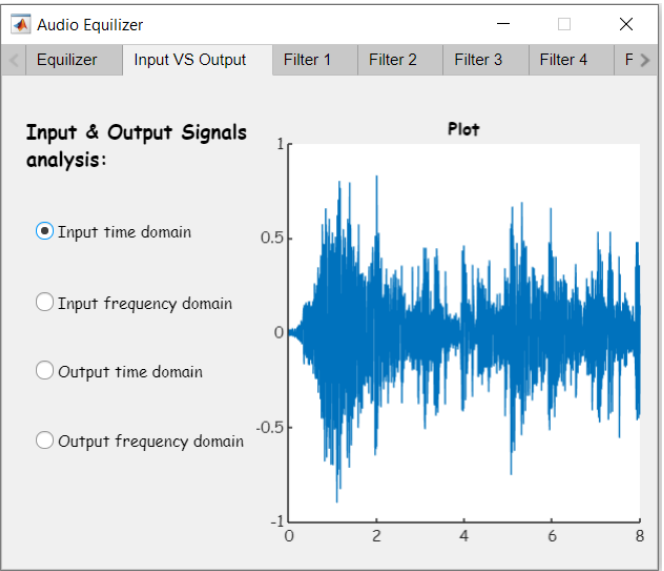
Audio Equilizer

Equilizer | Input VS Output | Filter 1 | Filter 2 | Filter 3 | Filter 4 | F

Input & Output Signals analysis:

Input time domain

Input frequency domain

Output time domain

Output frequency domain

Plot

1
0.5
0
-0.5
-1

0 2 4 6 8